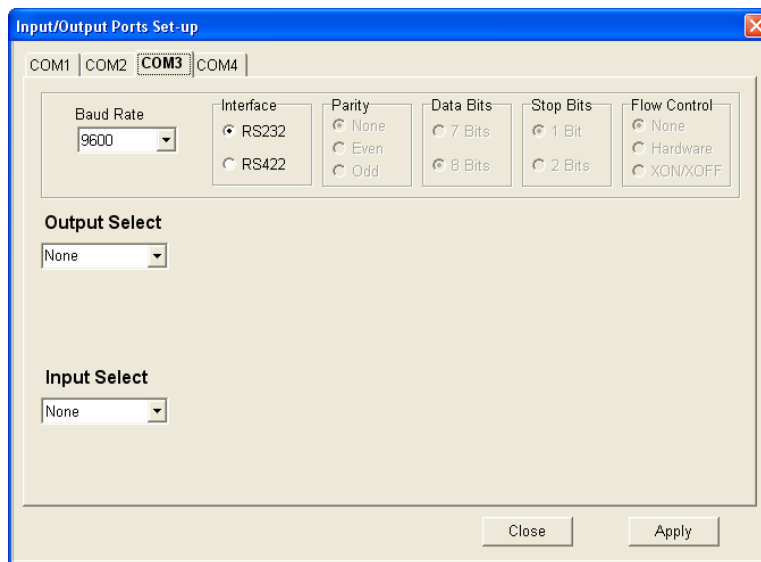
Input/Output Ports Set-up

COM1 COM2 COM3 COM4

Baud Rate
9600

Interface
RS232
RS422

Parity
None
Even
Odd

Data Bits
7 Bits
8 Bits

Stop Bits
1 Bit
2 Bits

Flow Control
None
Hardware
XON/XOFF

Output Select
None

Input Select
None

Close
Apply